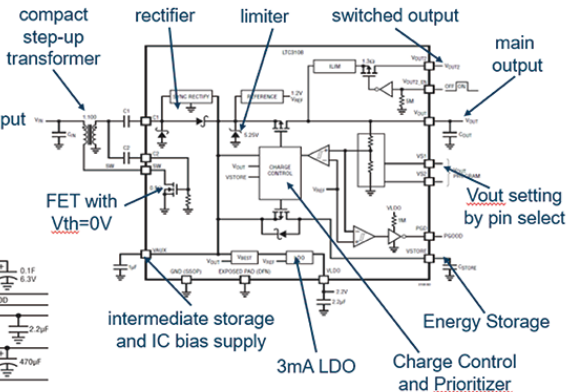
compact step-up transformer

rectifier

limiter

switched output

main output

put

LTC3108

SYNC RECTIFY

REFERENCE

1.2V

$V_{REF}$

ILIM

1.3Ω

$V_{OUT2}$

$V_{OUT2\_EN}$

OFF ON

5M

$V_{OUT}$

$C_{OUT}$

$V_{IN}$

$C_{IN}$

1:100

C1

C2

5.25V

$V_{OUT}$

VSTORE

CHARGE CONTROL

$V_{REF}$

VS1

VS2

$V_{OUT}$ PROGRAM

FET with Vth=0V

Vout setting by pin select

VLDO

PGD

PGOOD

VSTORE

$C_{STORE}$

VAUX

1µF

GND (SSOP)

EXPOSED PAD (DFN)

$V_{BEST}$

$V_{REF}$

LDO

VLDO

2.2V

2.2µF

0.1F

6.3V

2.2µF

470µF

intermediate storage and IC bias supply

3mA LDO

Energy Storage

Charge Control and Prioritizer